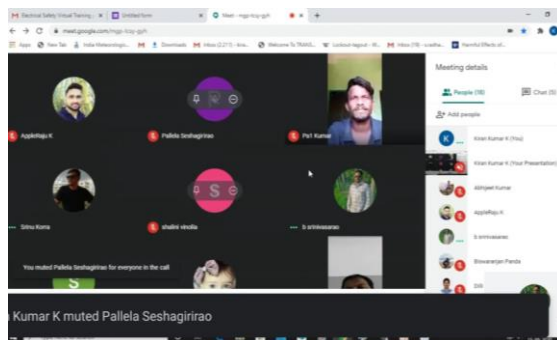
Electrical Safety Virtual Training | Untitled form | Meet - mgp-tcqy-gph

meet.google.com/mgp-tcqy-gph

Apps | New Tab | India Meteorologic... | Downloads | Inbox (2,217) - kira... | Welcome To TRANS... | Lookout Isagool - R... | Inbox (19) - ecratha... | Harmful Effects of...

AppleRaju K

Pallela Seshagirirao

Pa1 Kumar

S

Srinu Korra

shalini vinolia

S srinivasarao

You muted Pallela Seshagirirao for everyone in the call

Meeting details

People (18)

Chat (0)

Add people

Kiran Kumar K (You)

Kiran Kumar K (Your Presentation)

Abhijeet Kumar

AppleRaju K

S srinivasarao

Biswaranjan Panda

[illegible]

n Kumar K muted Pallela Seshagirirao